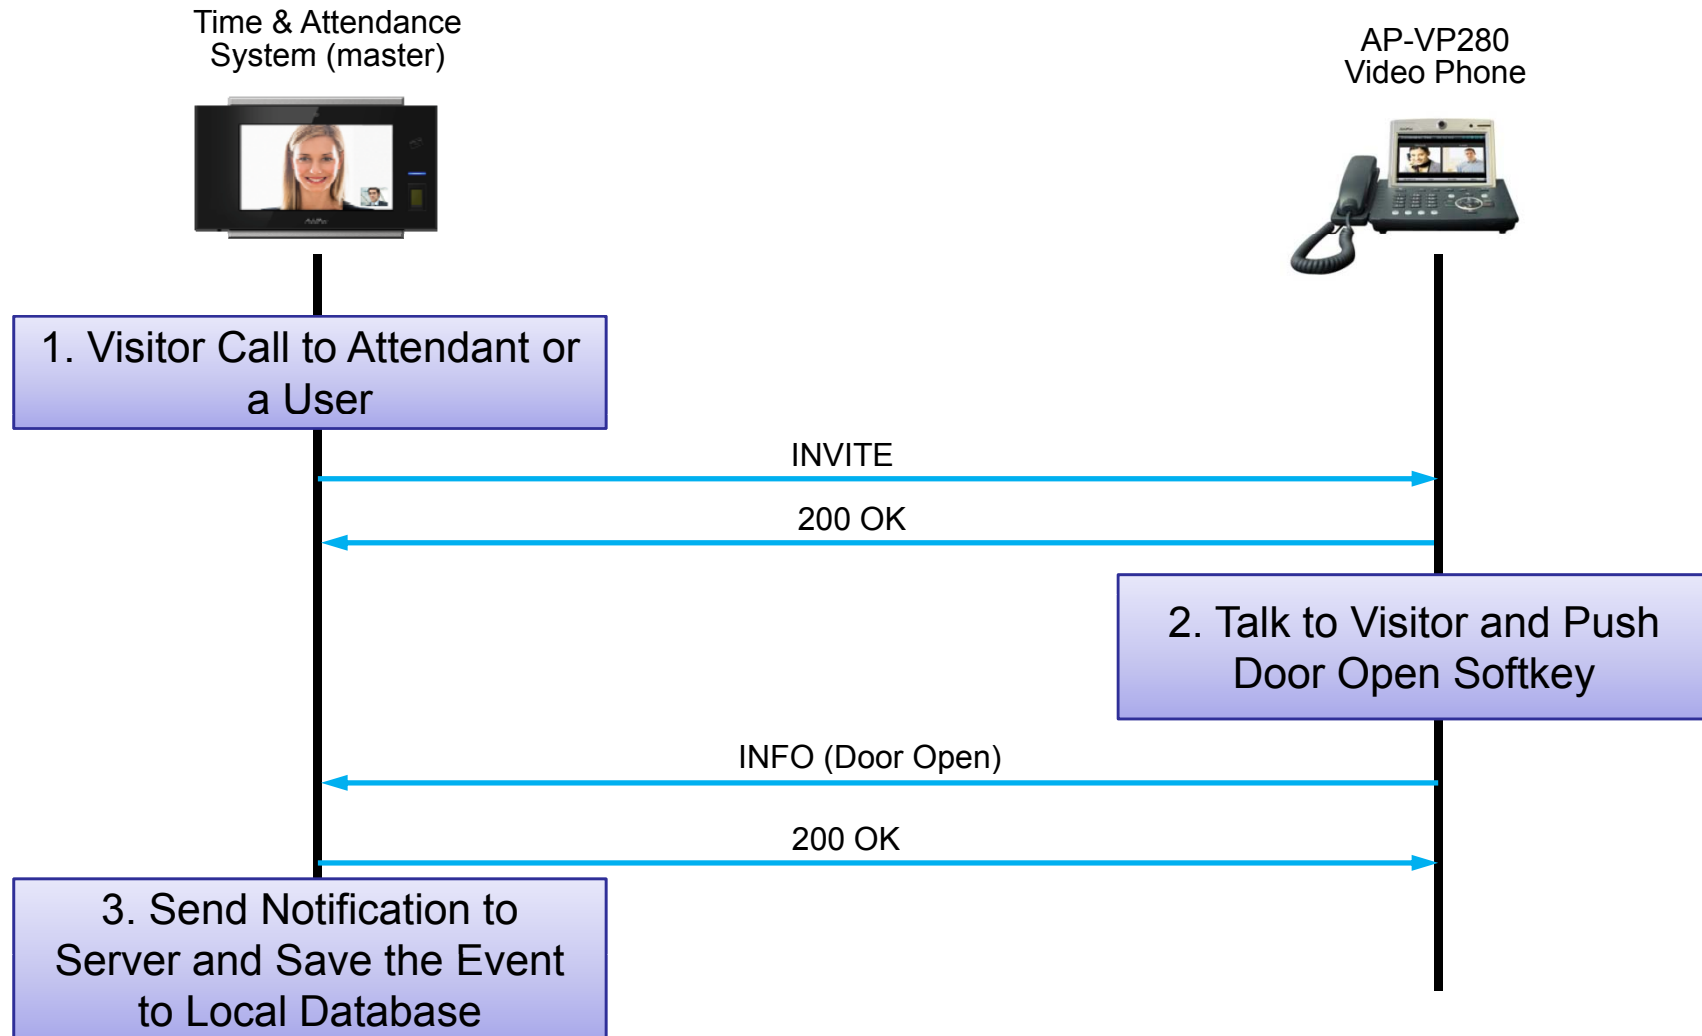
Time & Attendance System (master)

AP-VP280 Video Phone

1. Visitor Call to Attendant or a User

INVITE

200 OK

2. Talk to Visitor and Push Door Open Softkey

INFO (Door Open)

200 OK

3. Send Notification to Server and Save the Event to Local Database